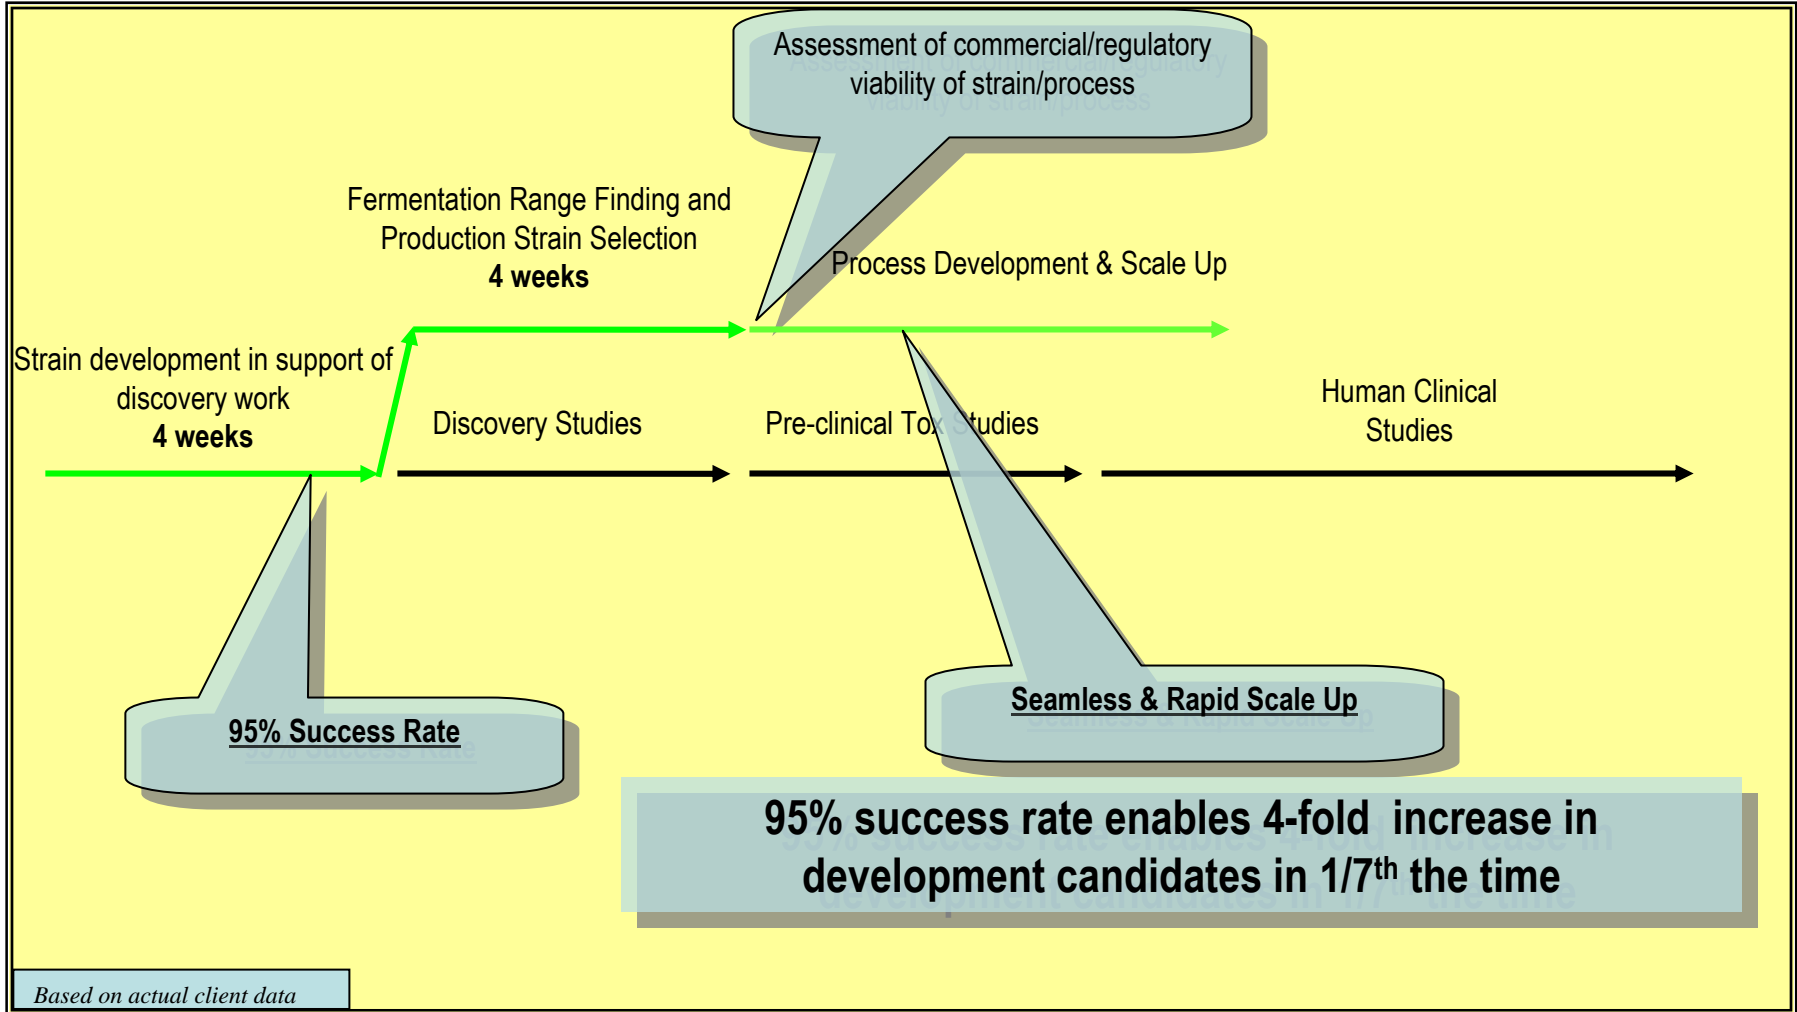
Assessment of commercial/regulatory viability of strain/process

Fermentation Range Finding and Production Strain Selection
4 weeks

Process Development & Scale Up

Strain development in support of discovery work
4 weeks

Discovery Studies

Pre-clinical Tox Studies

Human Clinical Studies

95% Success Rate

Seamless & Rapid Scale Up

95% success rate enables 4-fold increase in development candidates in 1/7$^{th}$ the time

Based on actual client data